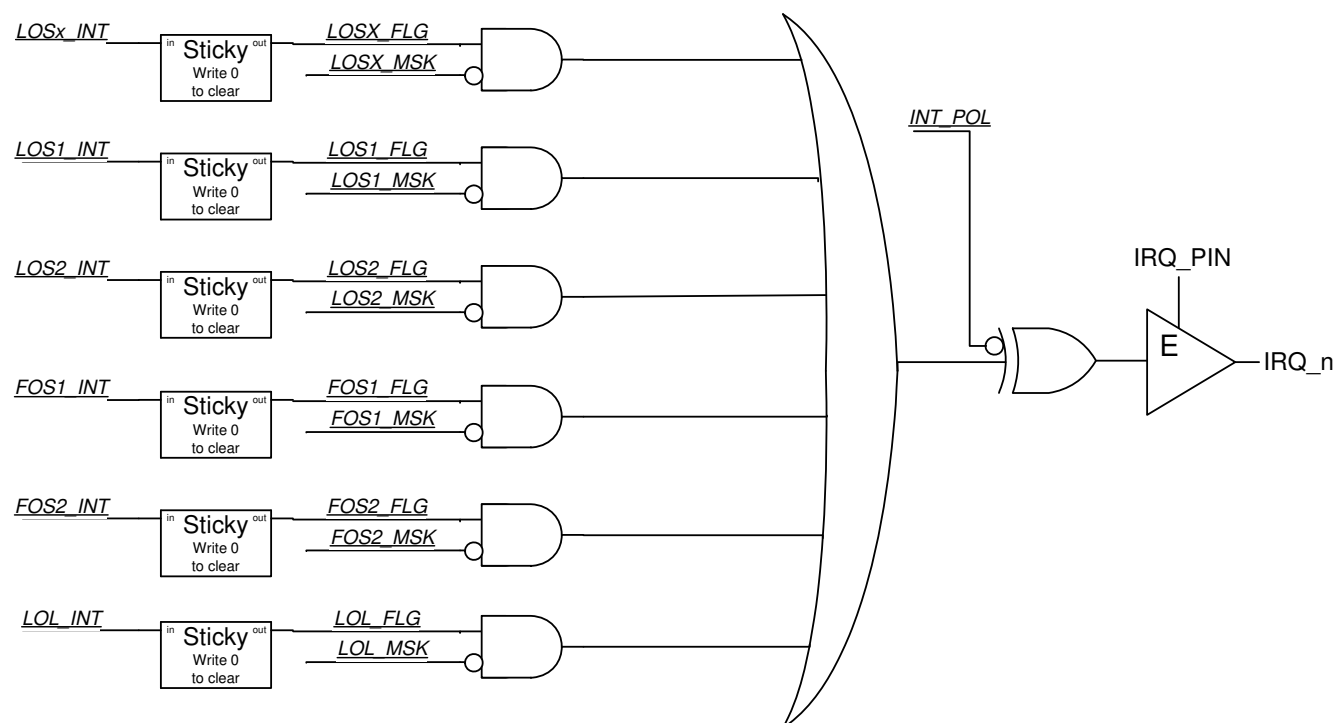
LOSx_INT
in Sticky out
Write 0 to clear
LOSX_FLG
LOSX_MSK

LOS1_INT
in Sticky out
Write 0 to clear
LOS1_FLG
LOS1_MSK

LOS2_INT
in Sticky out
Write 0 to clear
LOS2_FLG
LOS2_MSK

FOS1_INT
in Sticky out
Write 0 to clear
FOS1_FLG
FOS1_MSK

FOS2_INT
in Sticky out
Write 0 to clear
FOS2_FLG
FOS2_MSK

LOL_INT
in Sticky out
Write 0 to clear
LOL_FLG
LOL_MSK

INT_POL
IRQ_PIN
E
IRQ_n